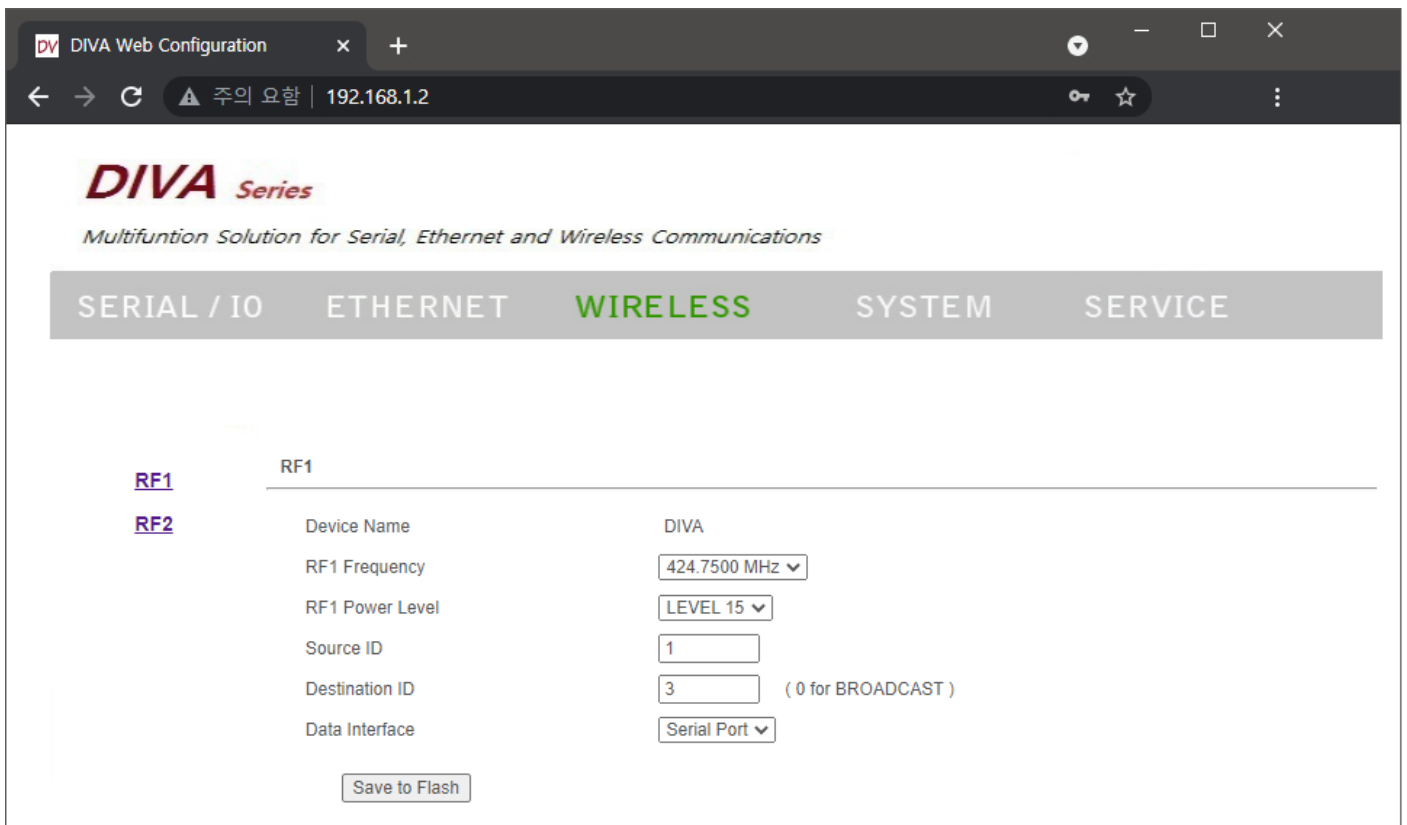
DV DIVA Web Configuration ×

주의 요함 | 192.168.1.2

DIVA Series

Multifuntion Solution for Serial, Ethernet and Wireless Communications

SERIAL / IO ETHERNET WIRELESS SYSTEM SERVICE

RF1
RF2

RF1

| | |
|---|---|
| Device Name | DIVA |
| RF1 Frequency | 424.7500 MHz |
| RF1 Power Level | LEVEL 15 |
| Source ID | 1 |
| Destination ID | 3 ( 0 for BROADCAST ) |
| Data Interface | Serial Port |

Save to Flash